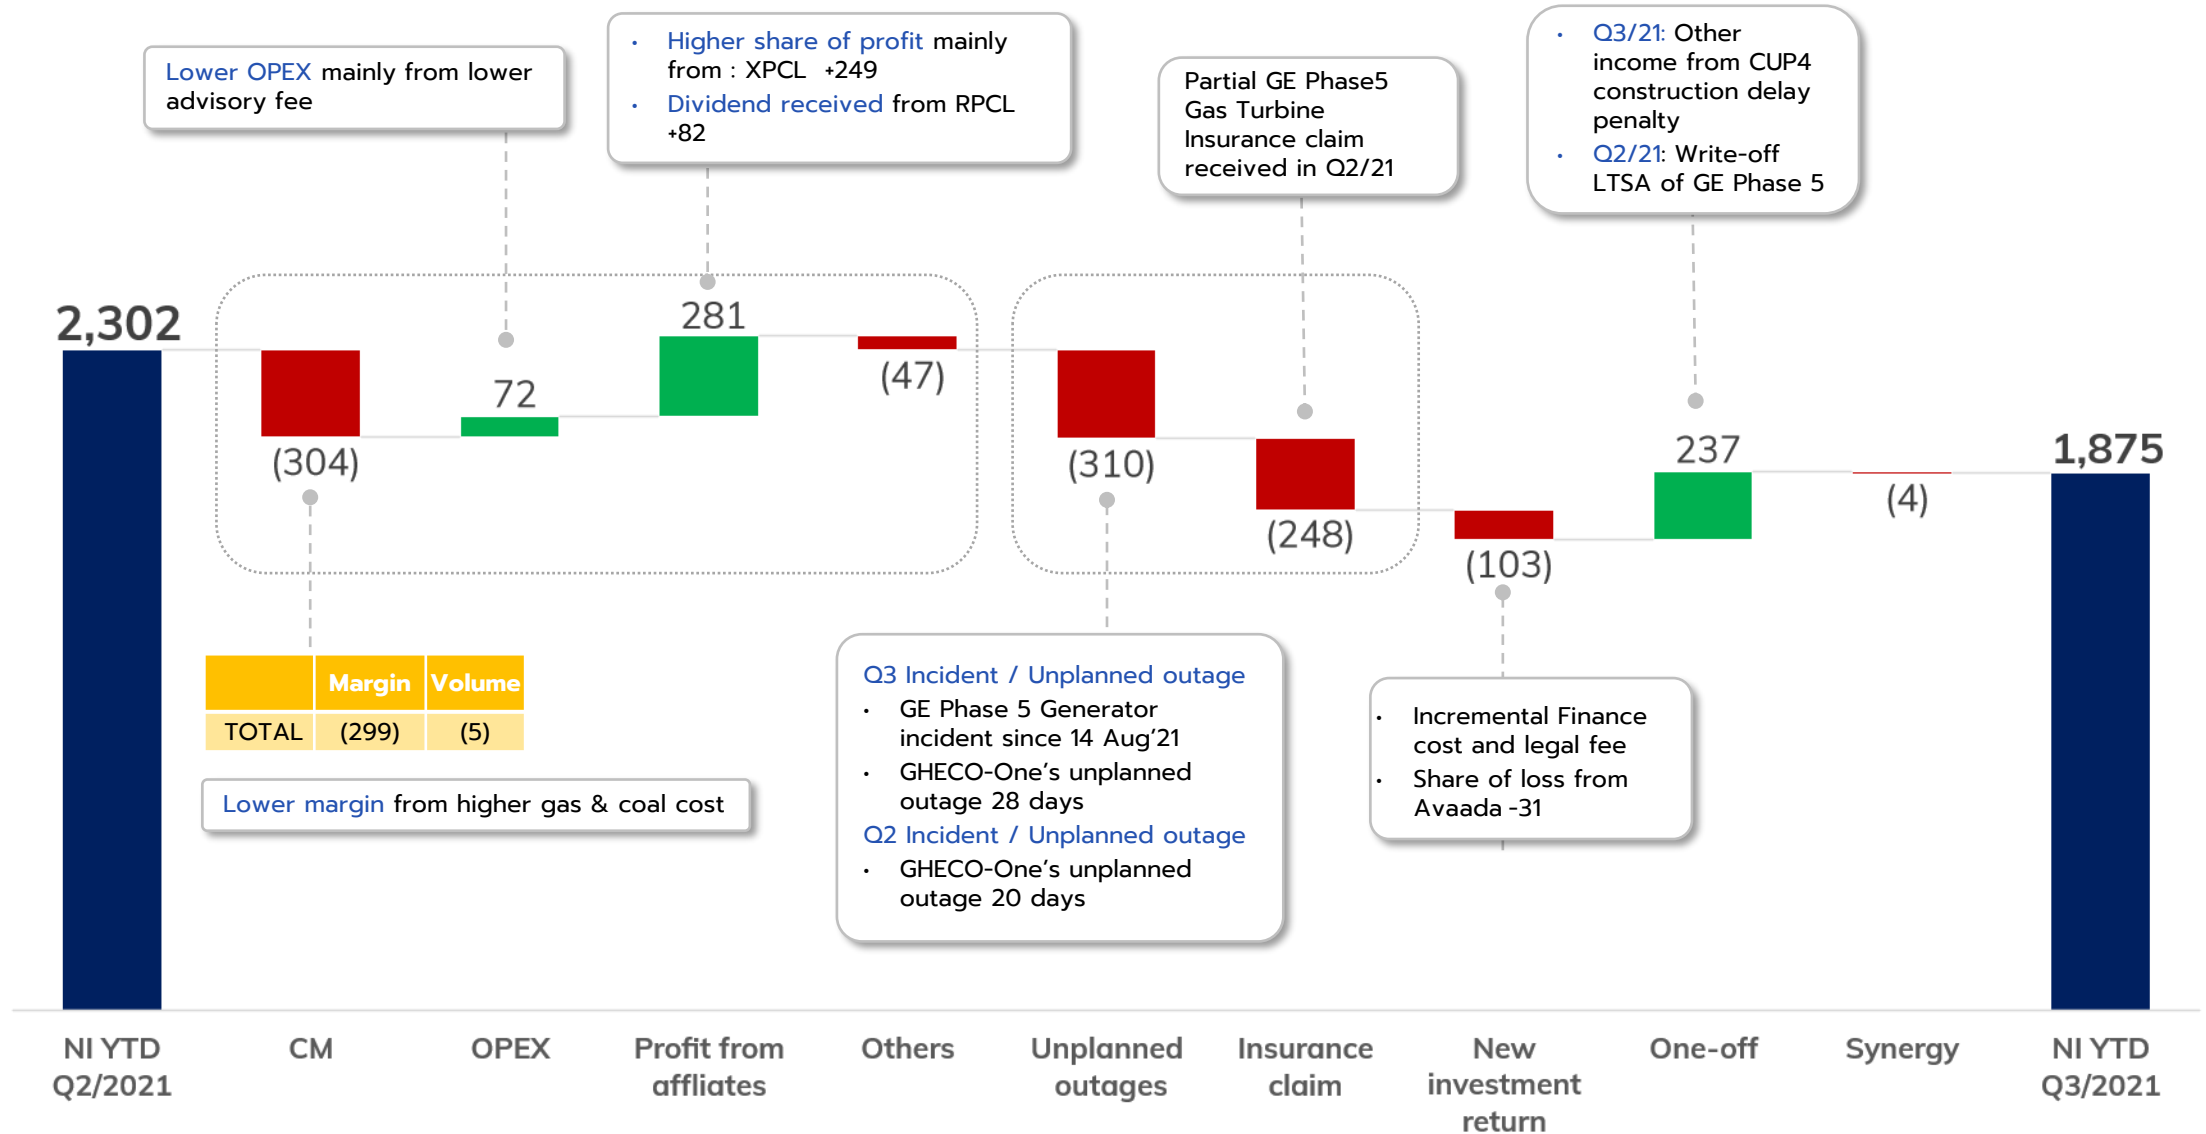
Lower OPEX mainly from lower advisory fee

• Higher share of profit mainly from : XPCL +249
• Dividend received from RPCL +82

Partial GE Phase5 Gas Turbine Insurance claim received in Q2/21

• Q3/21: Other income from CUP4 construction delay penalty
• Q2/21: Write-off LTSA of GE Phase 5

2,302

(304)

72

281

(47)

(310)

(248)

(103)

237

(4)

1,875

|  | Margin | Volume |
|---|---|---|
| TOTAL | (299) | (5) |

Lower margin from higher gas & coal cost

Q3 Incident / Unplanned outage
• GE Phase 5 Generator incident since 14 Aug'21
• GHECO-One's unplanned outage 28 days
Q2 Incident / Unplanned outage
• GHECO-One's unplanned outage 20 days

• Incremental Finance cost and legal fee
• Share of loss from Avaada -31

NI YTD Q2/2021

CM

OPEX

Profit from affliates

Others

Unplanned outages

Insurance claim

New investment return

One-off

Synergy

NI YTD Q3/2021